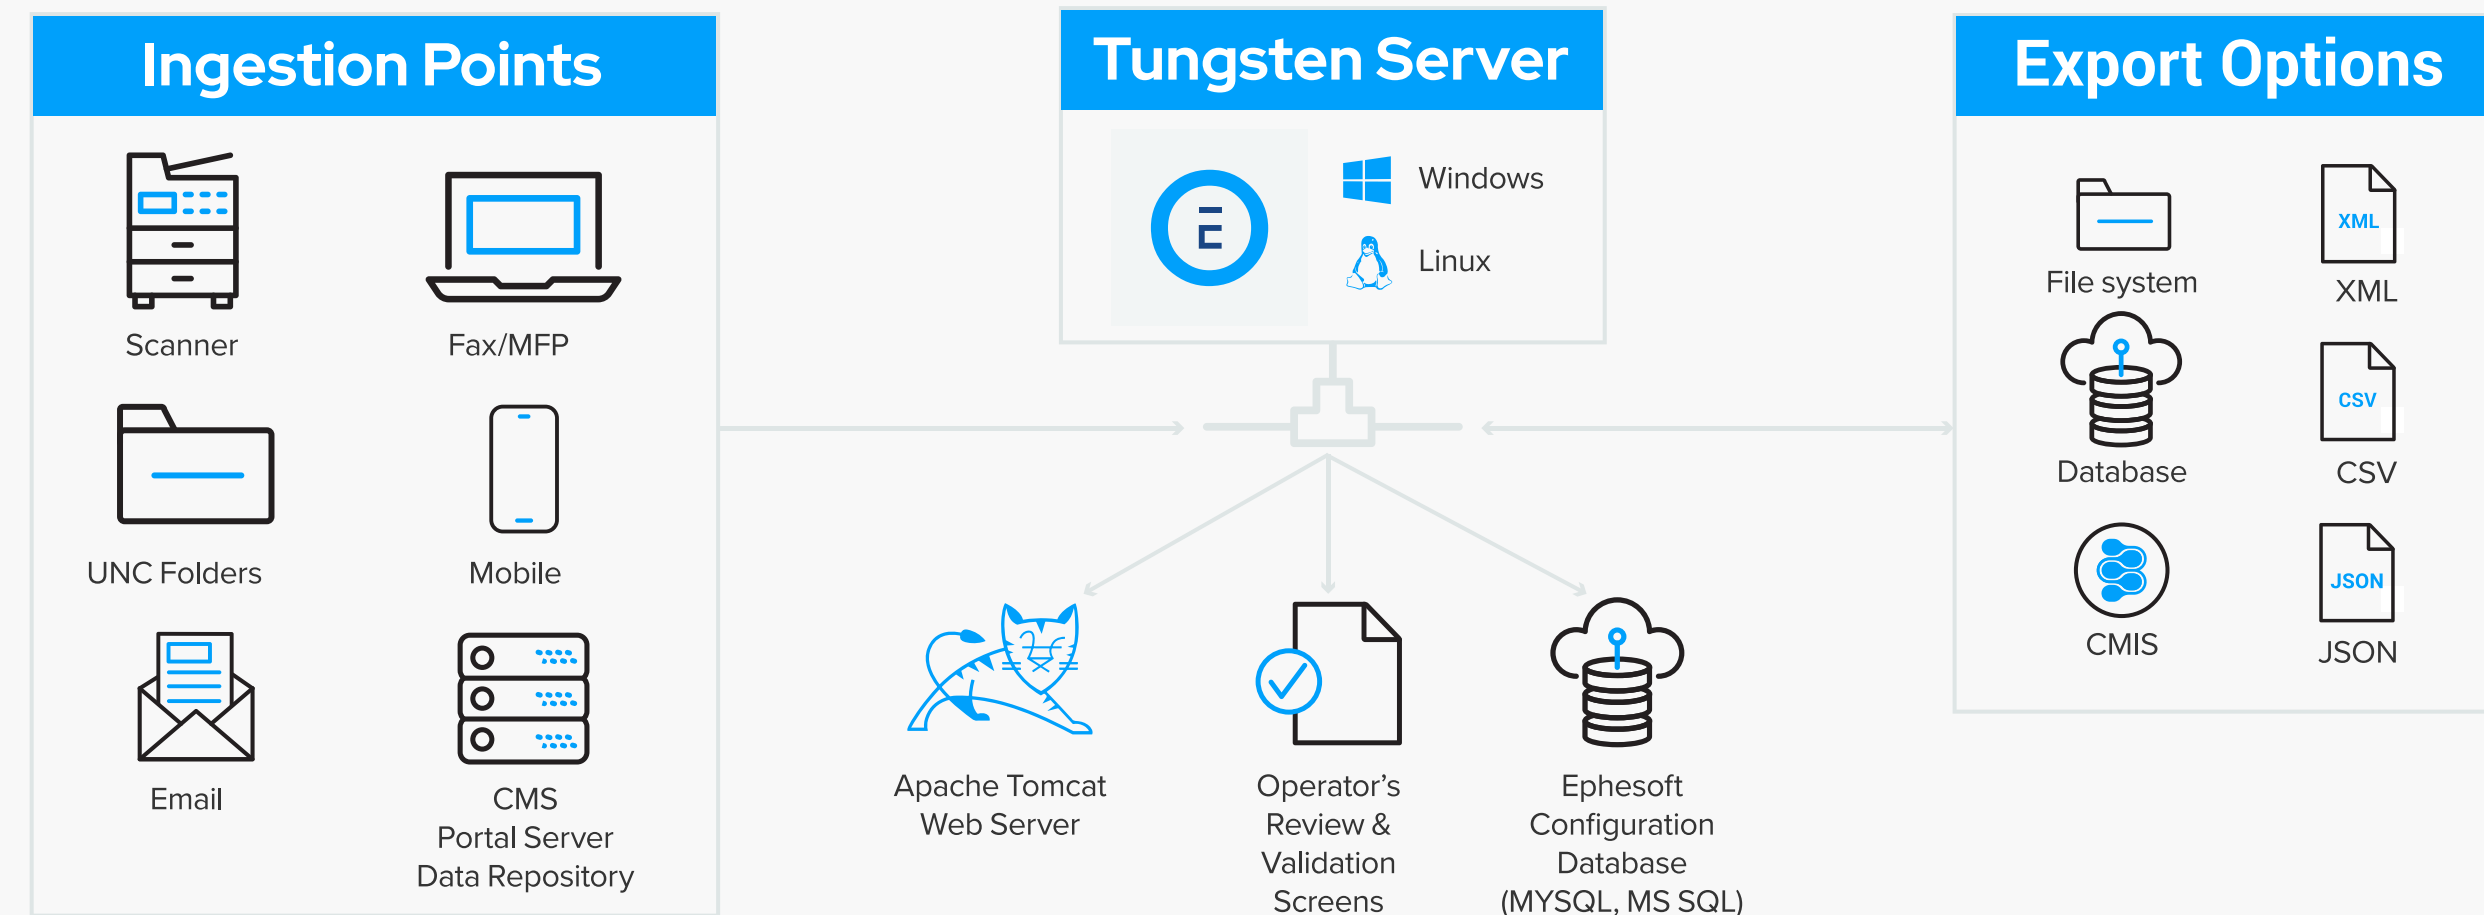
Ingestion Points

Scanner

Fax/MFP

UNC Folders

Mobile

Email

CMS
Portal Server
Data Repository

Tungsten Server

Windows

Linux

Apache Tomcat
Web Server

Operator's
Review &
Validation
Screens

Ephesoft
Configuration
Database
(MYSQL, MS SQL)

Export Options

File system

XML

XML

Database

CSV

CSV

CMIS

JSON

JSON